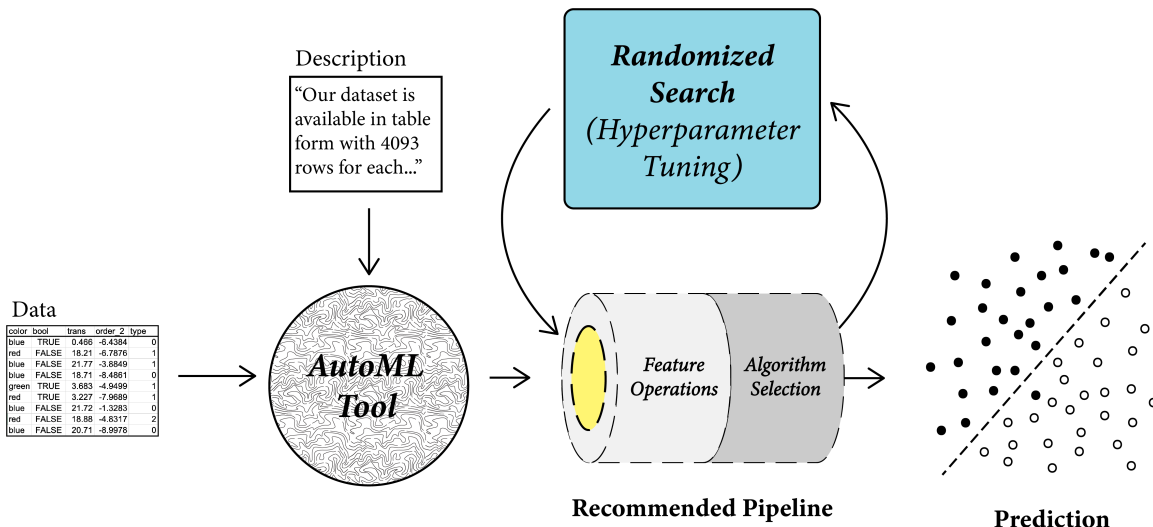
Description

"Our dataset is available in table form with 4093 rows for each..."

Randomized Search (Hyperparameter Tuning)

Data

| color | bool | trans | order_2 | type |
|---|---|---|---|---|
| blue | TRUE | 0.466 | -6.4384 | 0 |
| red | FALSE | 18.21 | -6.7876 | 1 |
| blue | FALSE | 21.77 | -3.8849 | 1 |
| blue | FALSE | 18.71 | -8.4861 | 0 |
| green | TRUE | 3.683 | -4.9499 | 1 |
| red | TRUE | 3.227 | -7.9689 | 1 |
| blue | FALSE | 21.72 | -1.3283 | 0 |
| red | FALSE | 18.88 | -4.8317 | 2 |
| blue | FALSE | 20.71 | -8.9978 | 0 |

AutoML Tool

Feature Operations

Algorithm Selection

Recommended Pipeline

Prediction